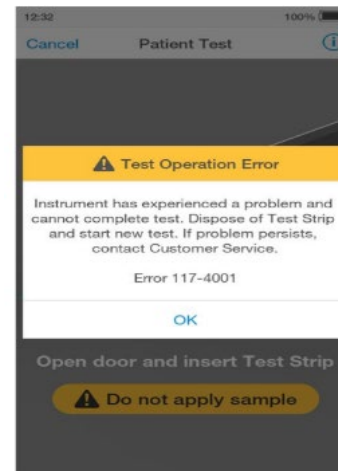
12:32

100%

Cancel

Patient Test

Test Operation Error

Instrument has experienced a problem and cannot complete test. Dispose of Test Strip and start new test. If problem persists, contact Customer Service.

Error 117-4001

OK

Open door and insert Test Strip

Do not apply sample